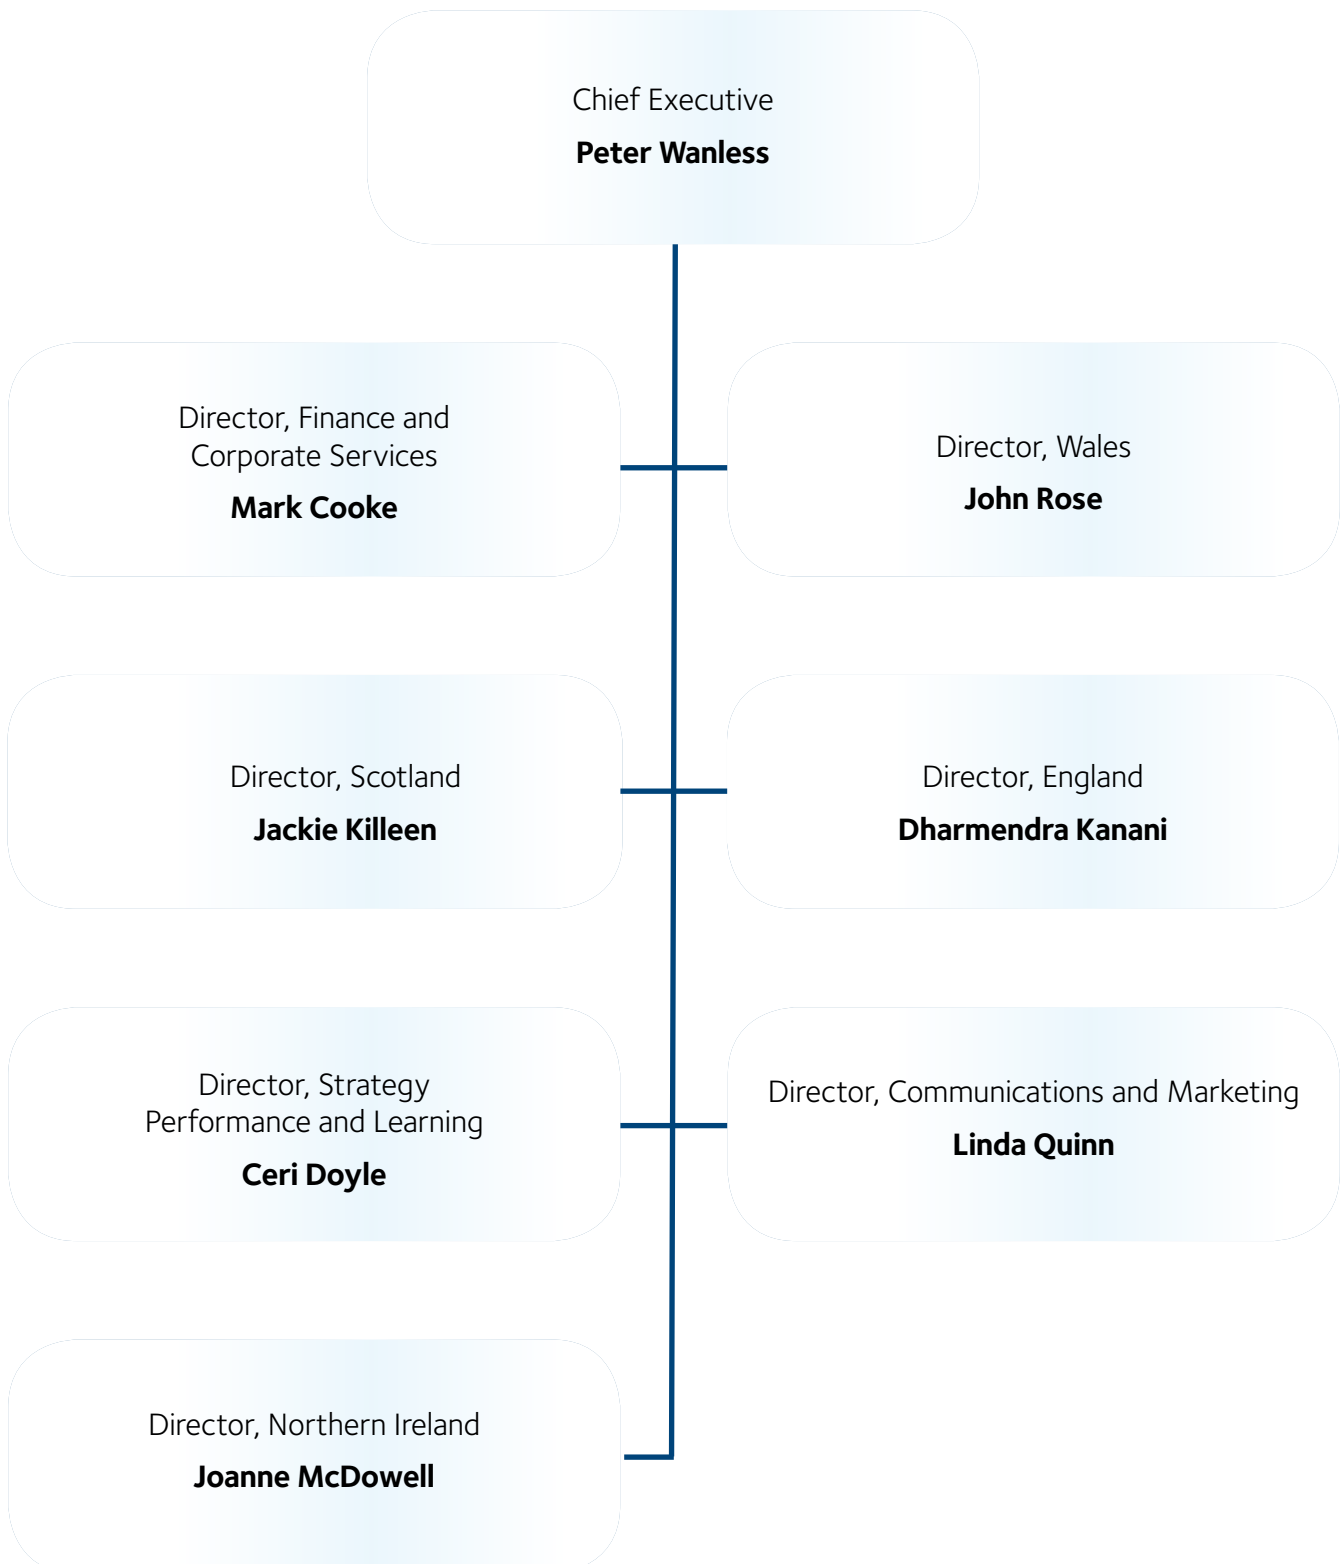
Chief Executive
**Peter Wanless**

Director, Finance and Corporate Services
**Mark Cooke**

Director, Wales
**John Rose**

Director, Scotland
**Jackie Killeen**

Director, England
**Dharmendra Kanani**

Director, Strategy Performance and Learning
**Ceri Doyle**

Director, Communications and Marketing
**Linda Quinn**

Director, Northern Ireland
**Joanne McDowell**